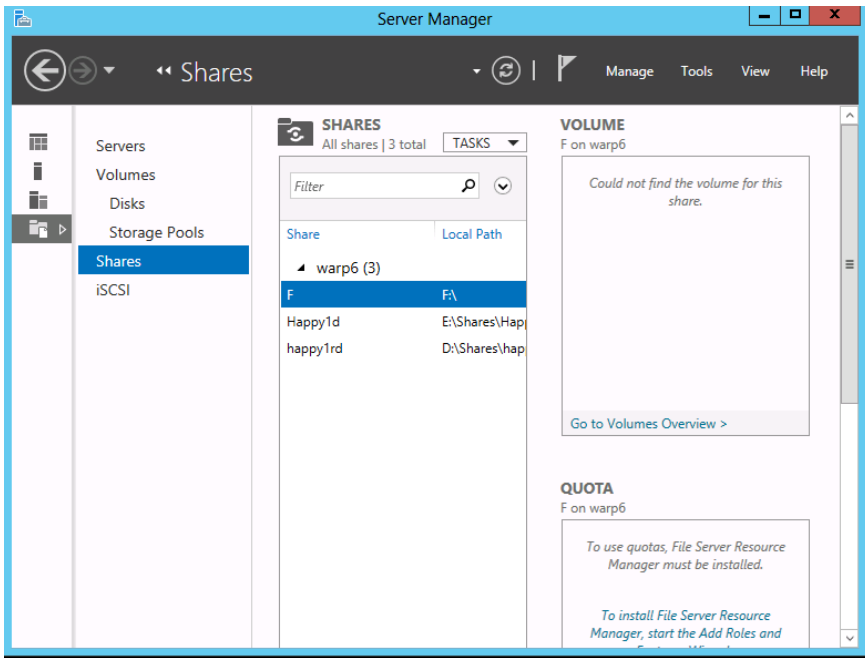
Server Manager

◂◂ Shares

Manage Tools View Help

Servers
Volumes
Disks
Storage Pools
Shares
iSCSI

SHARES
All shares | 3 total
TASKS

Filter

| Share | Local Path |
|---|---|
| warp6 (3) | |
| F | F:\ |
| Happy1d | E:\Shares\Happ |
| happy1rd | D:\Shares\hap |

VOLUME
F on warp6

Could not find the volume for this share.

Go to Volumes Overview >

QUOTA
F on warp6

To use quotas, File Server Resource Manager must be installed.

To install File Server Resource Manager, start the Add Roles and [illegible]